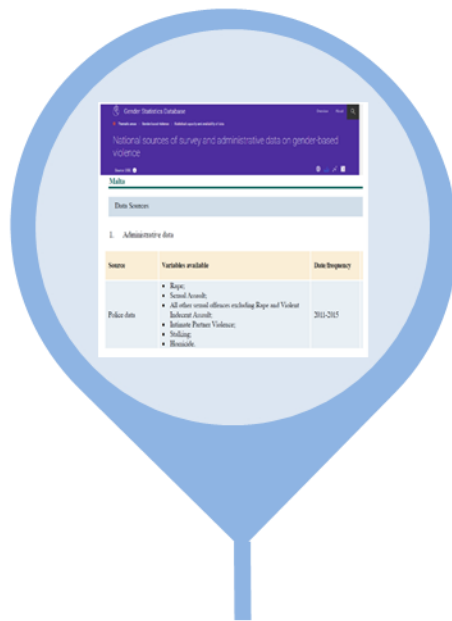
Gender Statistics Database

National sources of survey and administrative data on gender-based violence

Malta

Data Sources

1. Administrative data

| Source | Variables available | Data frequency |
|---|---|---|
| Police data | • Rape; • Sexual Assault; • All other sexual offences excluding Rape and Violent Indecent Assault; • Intimate Partner Violence; • Stalking; • Homicide. | 2011-2015 |